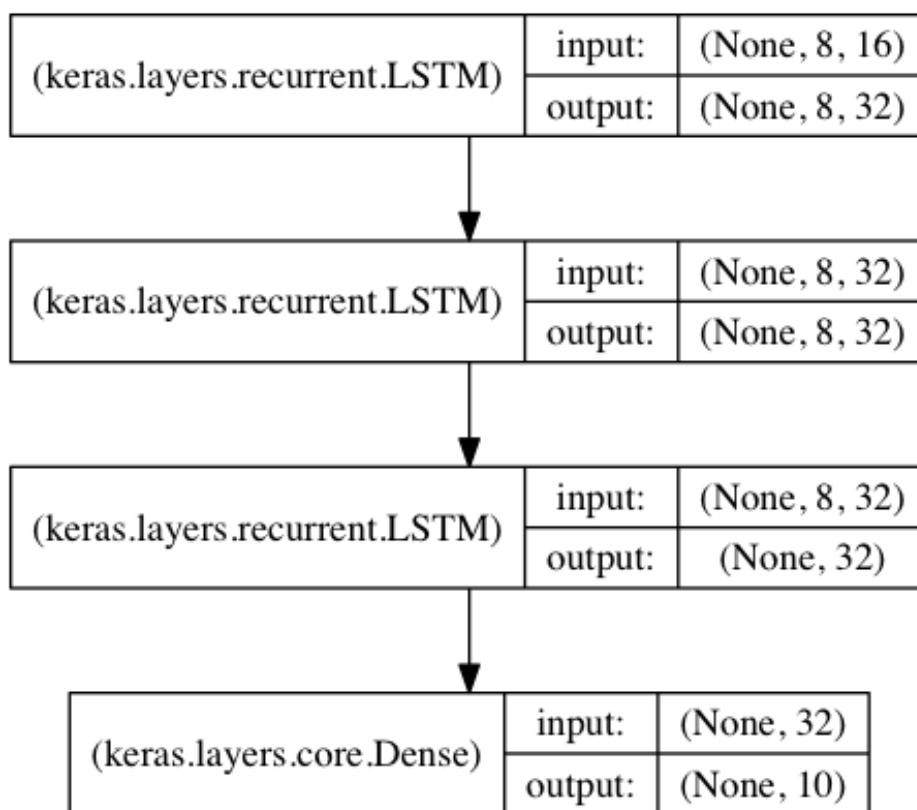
(keras.layers.recurrent.LSTM)

| input: | (None, 8, 16) |
|---|---|
| output: | (None, 8, 32) |

(keras.layers.recurrent.LSTM)

| input: | (None, 8, 32) |
|---|---|
| output: | (None, 8, 32) |

(keras.layers.recurrent.LSTM)

| input: | (None, 8, 32) |
|---|---|
| output: | (None, 32) |

(keras.layers.core.Dense)

| input: | (None, 32) |
|---|---|
| output: | (None, 10) |